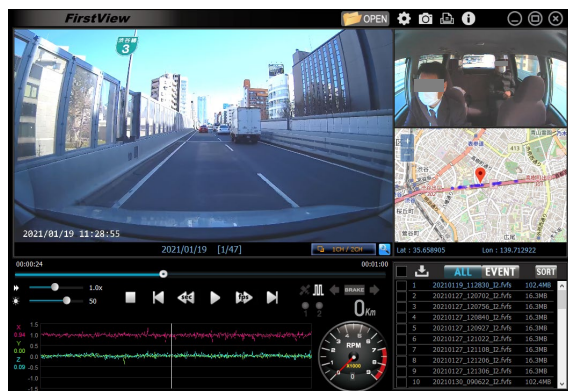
FirstView

OPEN

3

2021/01/19 11:28:55

2021/01/19 [1/47]

1CH / 2CH

Lat : 35.658905

Lon : 139.712922

00:00:24

00:01:00

1.0x

50

BRAKE

0Km

1 2

RPM

x1000

| | | | |
|---|---|---|---|
| 1 | 20210119_112830_I2.fvfs | 102.4MB |
| 2 | 20210127_120702_I2.fvfs | 16.3MB |
| 3 | 20210127_120756_I2.fvfs | 16.3MB |
| 4 | 20210127_120840_I2.fvfs | 16.3MB |
| 5 | 20210127_120927_I2.fvfs | 16.3MB |
| 6 | 20210127_121022_I2.fvfs | 16.3MB |
| 7 | 20210127_121108_I2.fvfs | 16.3MB |
| 8 | 20210127_121206_I2.fvfs | 16.3MB |
| 9 | 20210127_121306_I2.fvfs | 16.3MB |
| 10 | 20210130_090622_I2.fvfs | 102.4MB |

ALL EVENT SORT

X 0.94
Y 0.00
Z 0.09

1.5
1.0
0.5
0.0
-0.5
-1.0
-1.5